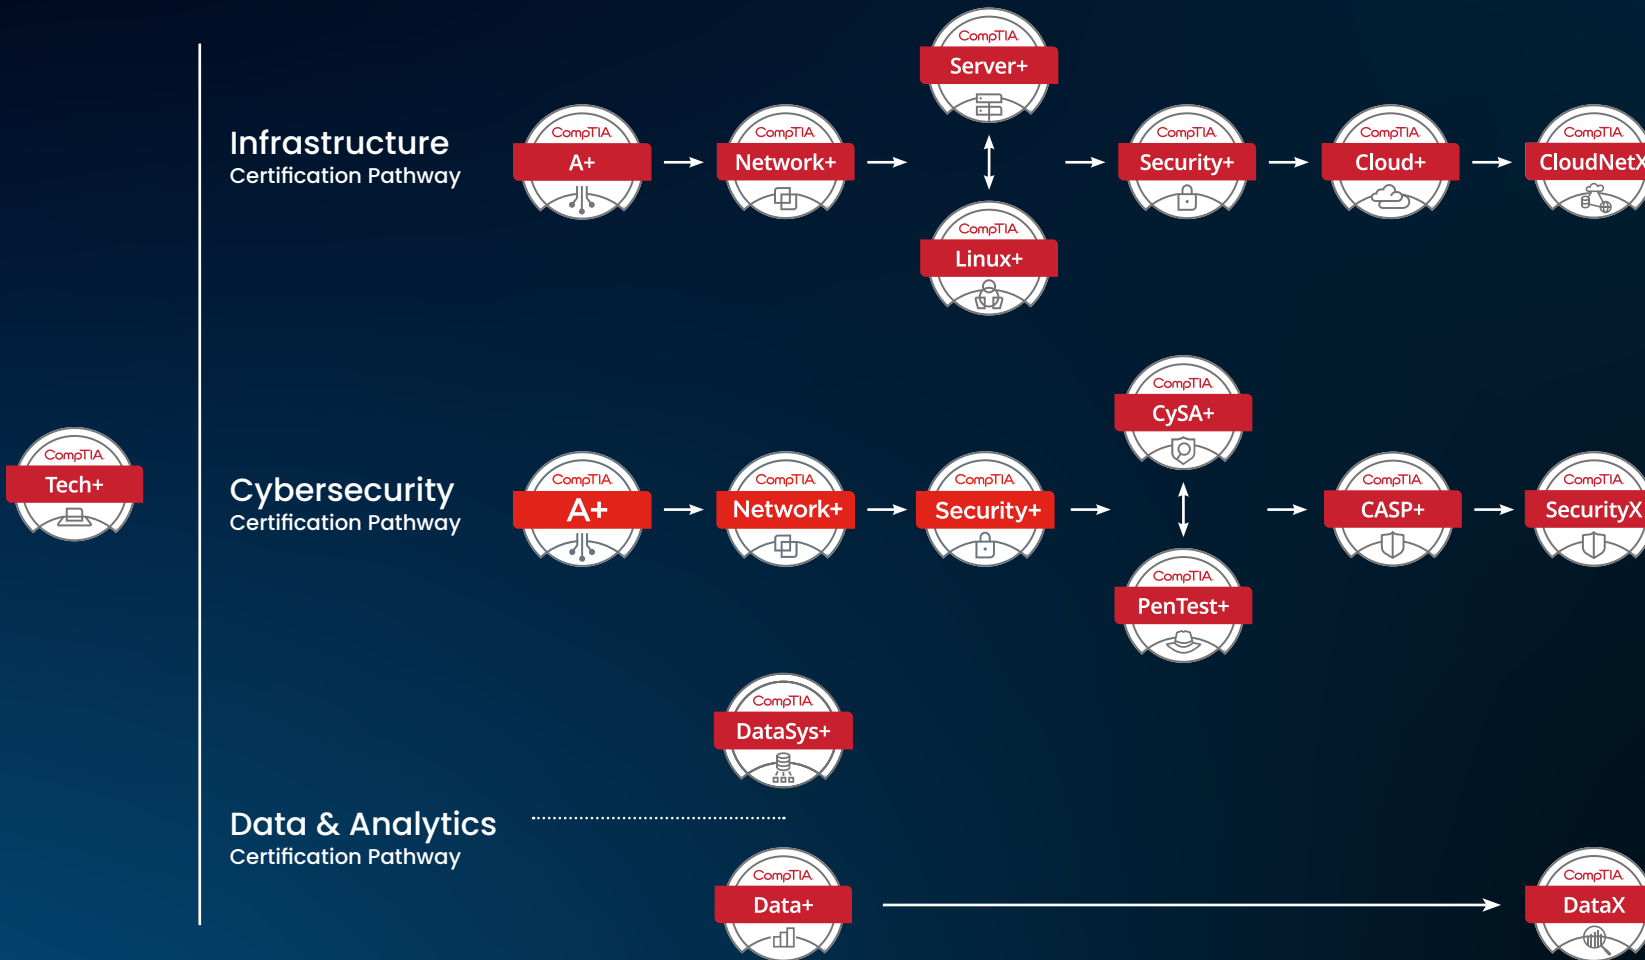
CompTIA
Tech+

Infrastructure
Certification Pathway

CompTIA
A+

CompTIA
Network+

CompTIA
Server+

CompTIA
Linux+

CompTIA
Security+

CompTIA
Cloud+

CompTIA
CloudNetX

Cybersecurity
Certification Pathway

CompTIA
A+

CompTIA
Network+

CompTIA
Security+

CompTIA
CySA+

CompTIA
PenTest+

CompTIA
CASP+

CompTIA
SecurityX

CompTIA
DataSys+

Data & Analytics
Certification Pathway

CompTIA
Data+

CompTIA
DataX